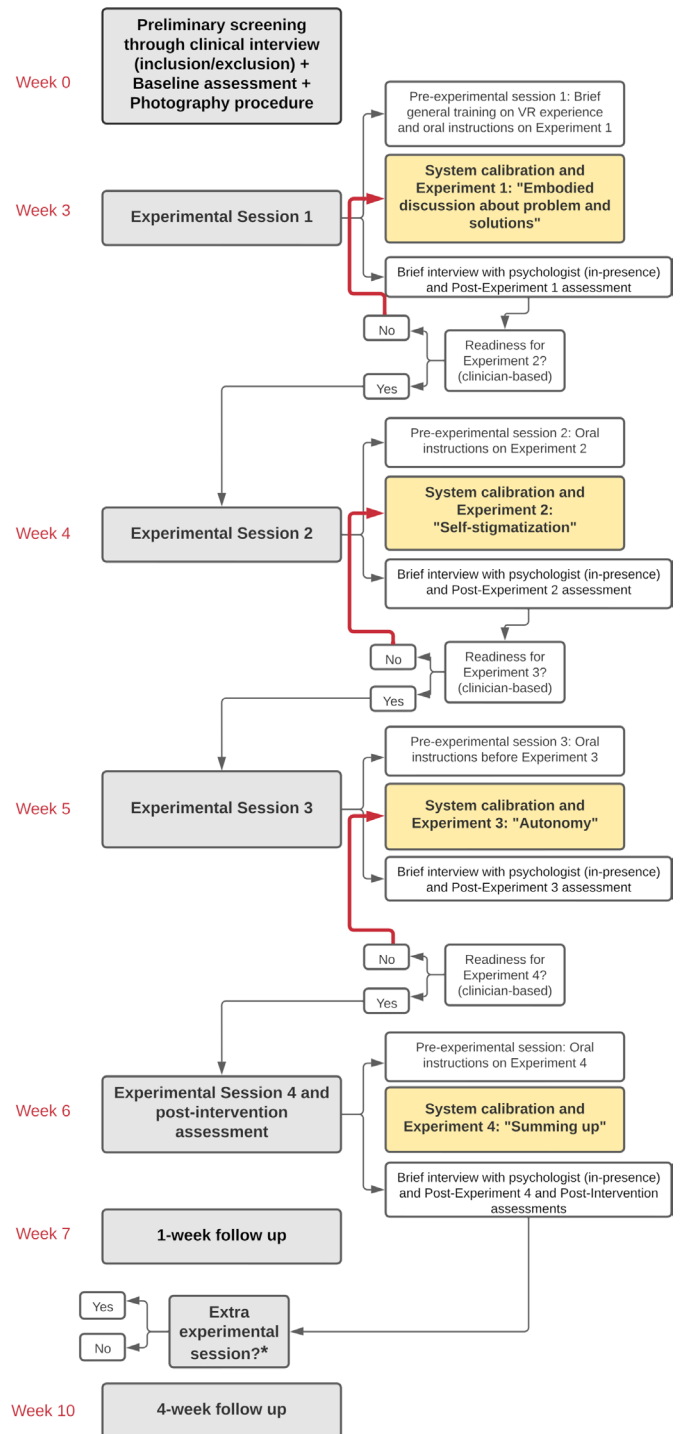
Week 0

Preliminary screening through clinical interview (inclusion/exclusion) + Baseline assessment + Photography procedure

Pre-experimental session 1: Brief general training on VR experience and oral instructions on Experiment 1

Week 3

Experimental Session 1

System calibration and Experiment 1: "Embodied discussion about problem and solutions"

Brief interview with psychologist (in-presence) and Post-Experiment 1 assessment

No

Readiness for Experiment 2? (clinician-based)

Yes

Pre-experimental session 2: Oral instructions on Experiment 2

Week 4

Experimental Session 2

System calibration and Experiment 2: "Self-stigmatization"

Brief interview with psychologist (in-presence) and Post-Experiment 2 assessment

No

Readiness for Experiment 3? (clinician-based)

Yes

Pre-experimental session 3: Oral instructions before Experiment 3

Week 5

Experimental Session 3

System calibration and Experiment 3: "Autonomy"

Brief interview with psychologist (in-presence) and Post-Experiment 3 assessment

No

Readiness for Experiment 4? (clinician-based)

Yes

Pre-experimental session: Oral instructions on Experiment 4

Week 6

Experimental Session 4 and post-intervention assessment

System calibration and Experiment 4: "Summing up"

Brief interview with psychologist (in-presence) and Post-Experiment 4 and Post-Intervention assessments

Week 7

1-week follow up

Yes

No

Extra experimental session?*

Week 10

4-week follow up